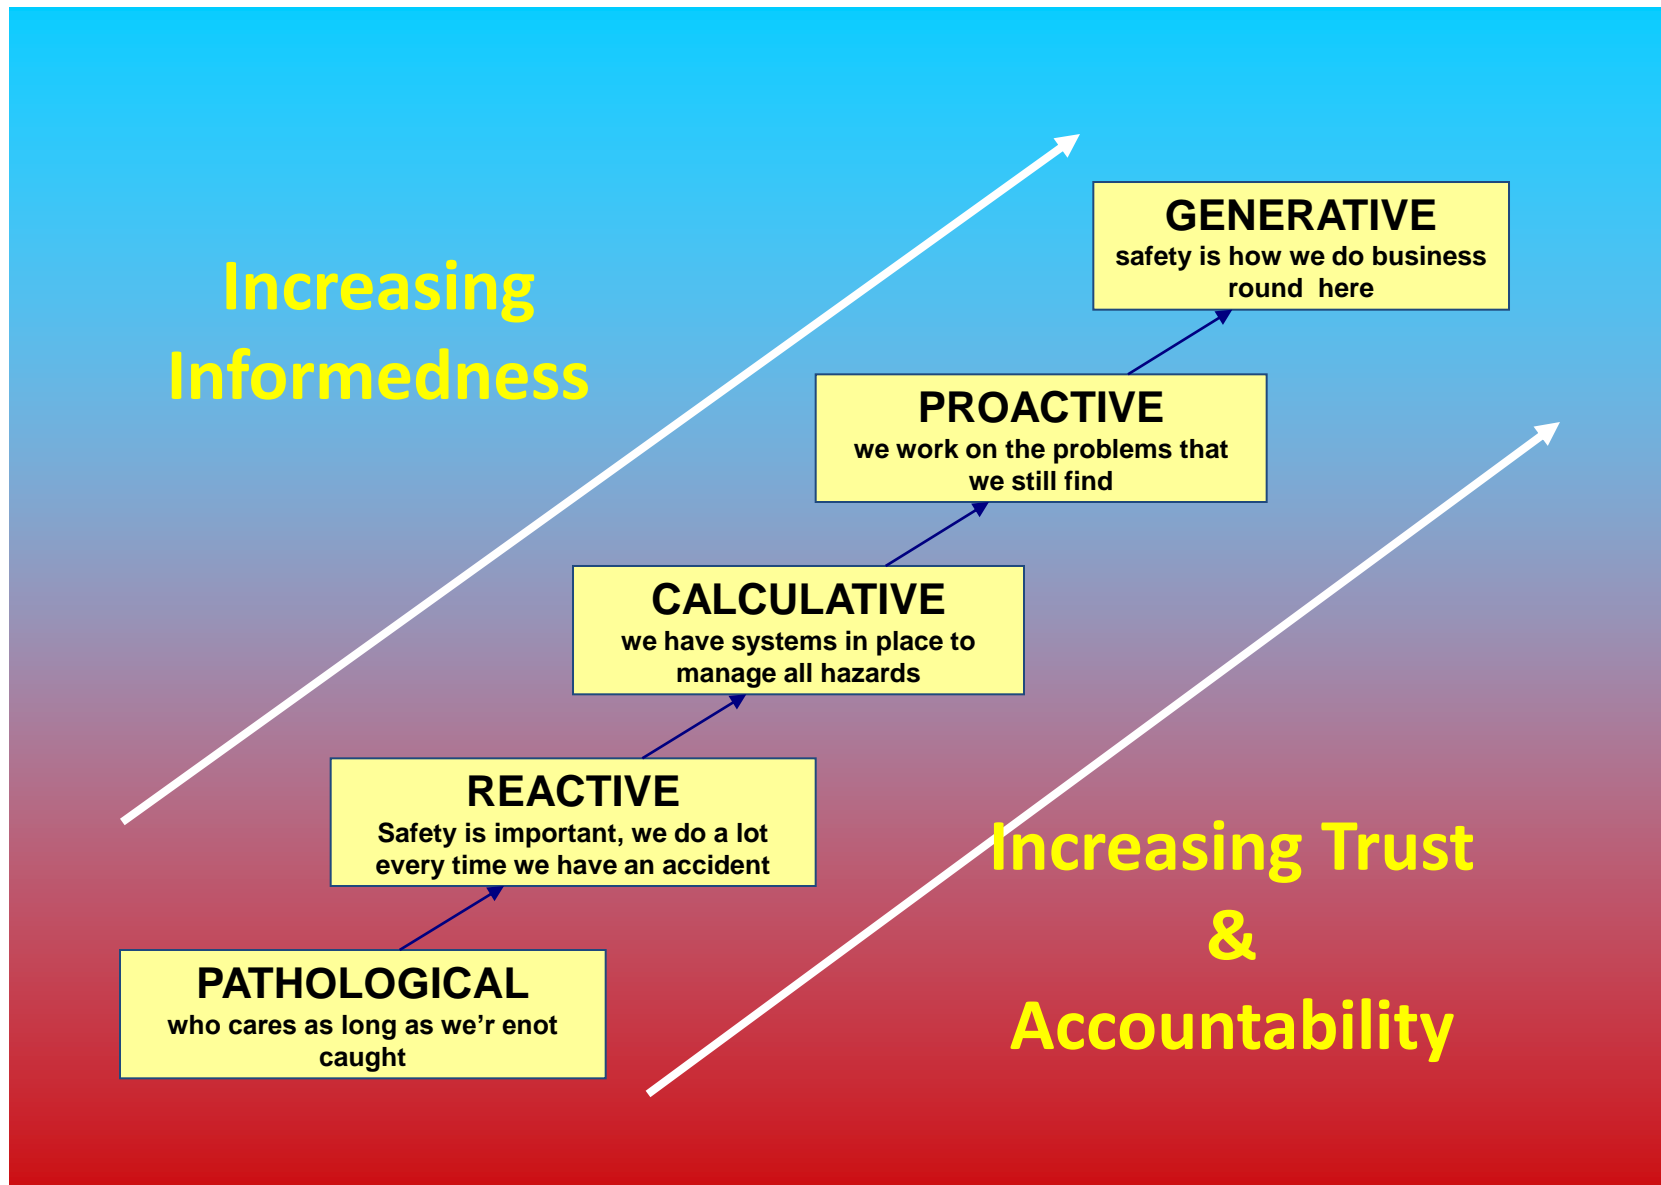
Increasing Informedness

GENERATIVE
safety is how we do business round here

PROACTIVE
we work on the problems that we still find

CALCULATIVE
we have systems in place to manage all hazards

REACTIVE
Safety is important, we do a lot every time we have an accident

PATHOLOGICAL
who cares as long as we'r enot caught

Increasing Trust
&
Accountability